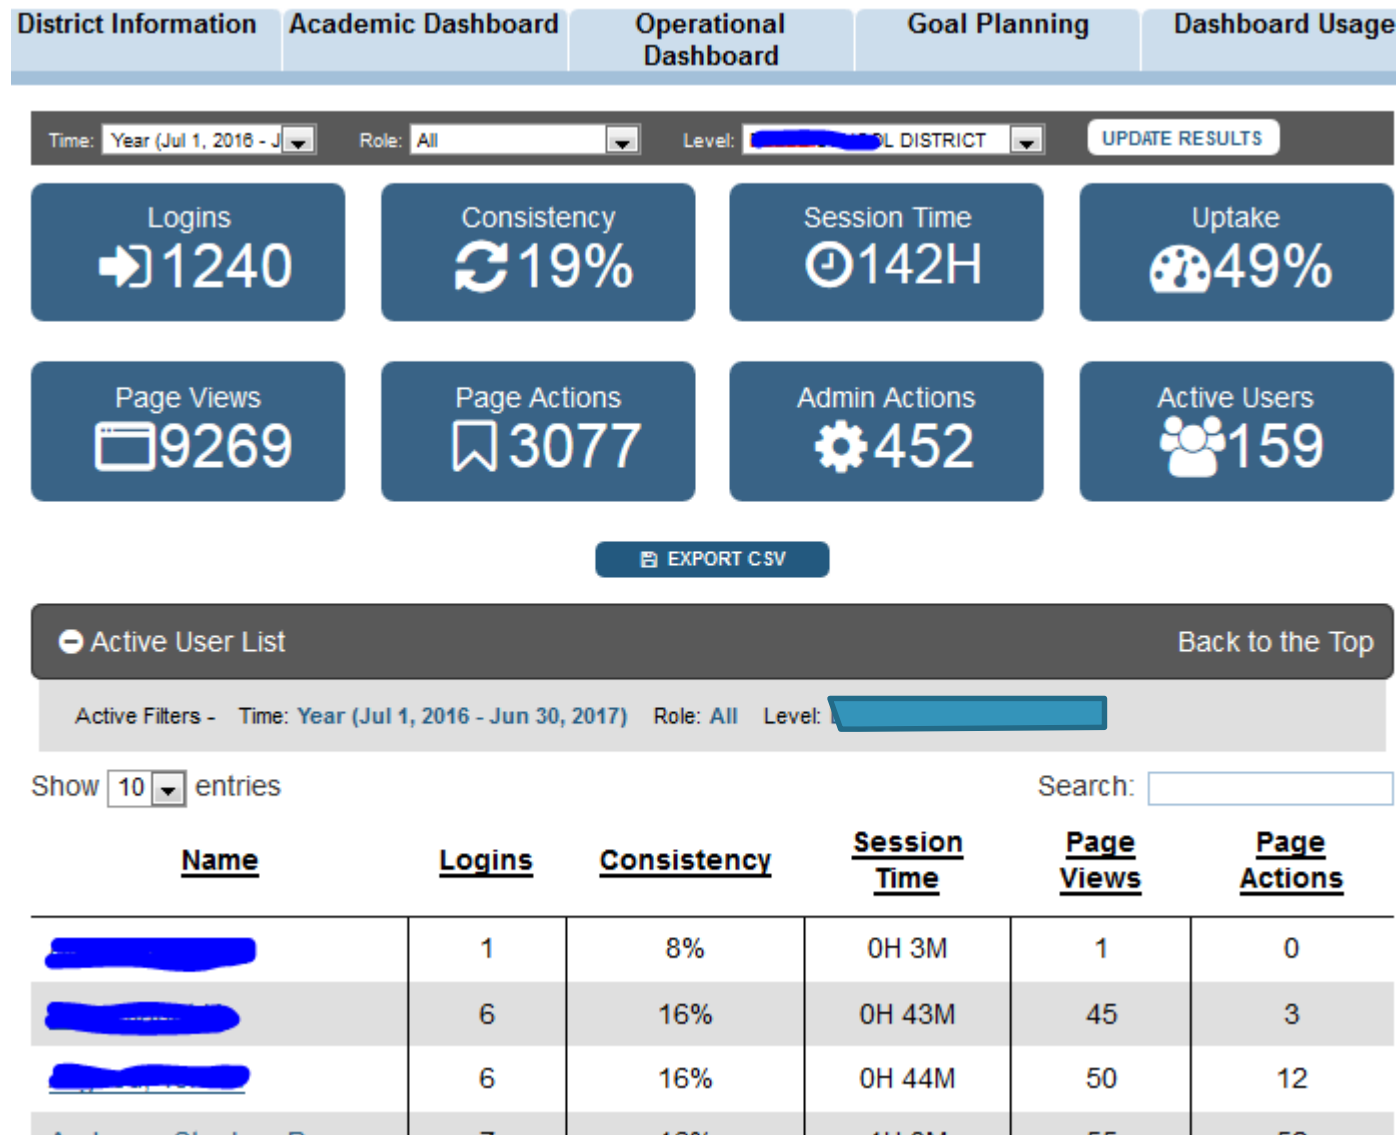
District Information | Academic Dashboard | Operational Dashboard | Goal Planning | Dashboard Usage

Time: Year (Jul 1, 2016 - J Role: All Level: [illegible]L DISTRICT UPDATE RESULTS

Logins
1240

Consistency
19%

Session Time
142H

Uptake
49%

Page Views
9269

Page Actions
3077

Admin Actions
452

Active Users
159

EXPORT CSV

Active User List Back to the Top

Active Filters - Time: Year (Jul 1, 2016 - Jun 30, 2017) Role: All Level: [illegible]

Show 10 entries Search:

| Name | Logins | Consistency | Session Time | Page Views | Page Actions |
|---|---|---|---|---|---|
| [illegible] | 1 | 8% | 0H 3M | 1 | 0 |
| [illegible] | 6 | 16% | 0H 43M | 45 | 3 |
| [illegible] | 6 | 16% | 0H 44M | 50 | 12 |
| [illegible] | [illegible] | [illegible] | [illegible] | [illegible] | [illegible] |